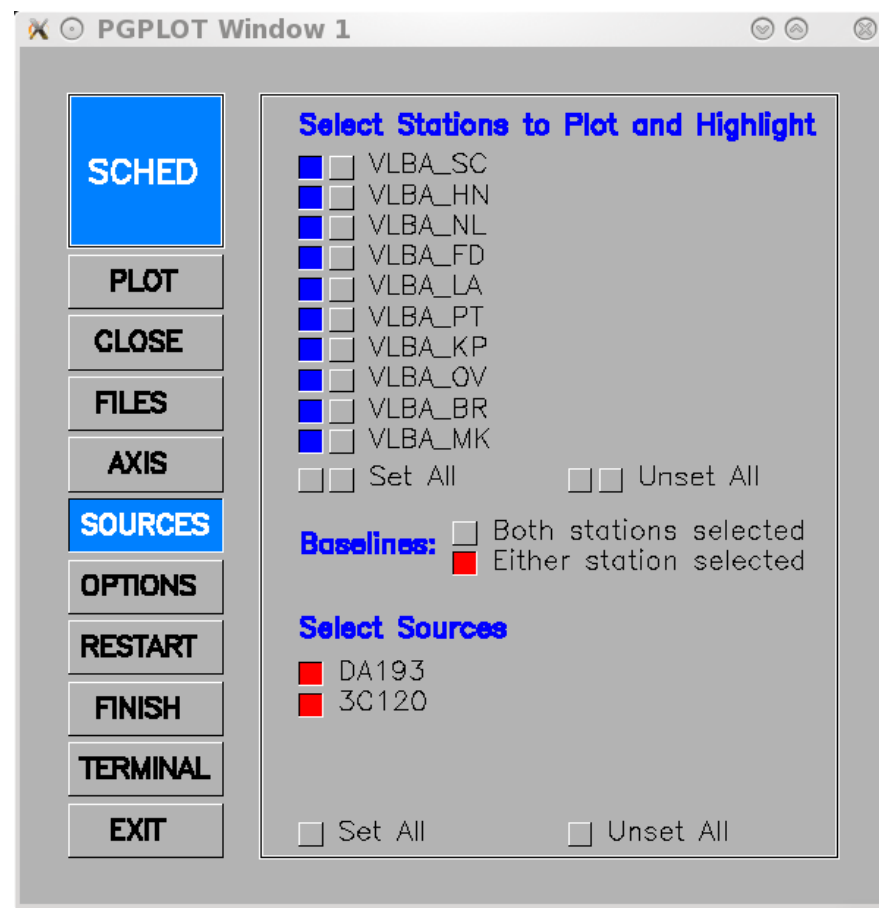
PGPLOT Window 1

SCHED

PLOT

CLOSE

FILES

AXIS

SOURCES

OPTIONS

RESTART

FINISH

TERMINAL

EXIT

Select Stations to Plot and Highlight

VLBA_SC
VLBA_HN
VLBA_NL
VLBA_FD
VLBA_LA
VLBA_PT
VLBA_KP
VLBA_OV
VLBA_BR
VLBA_MK

Set All

Unset All

Baselines: Both stations selected
Either station selected

Select Sources

DA193
3C120

Set All

Unset All